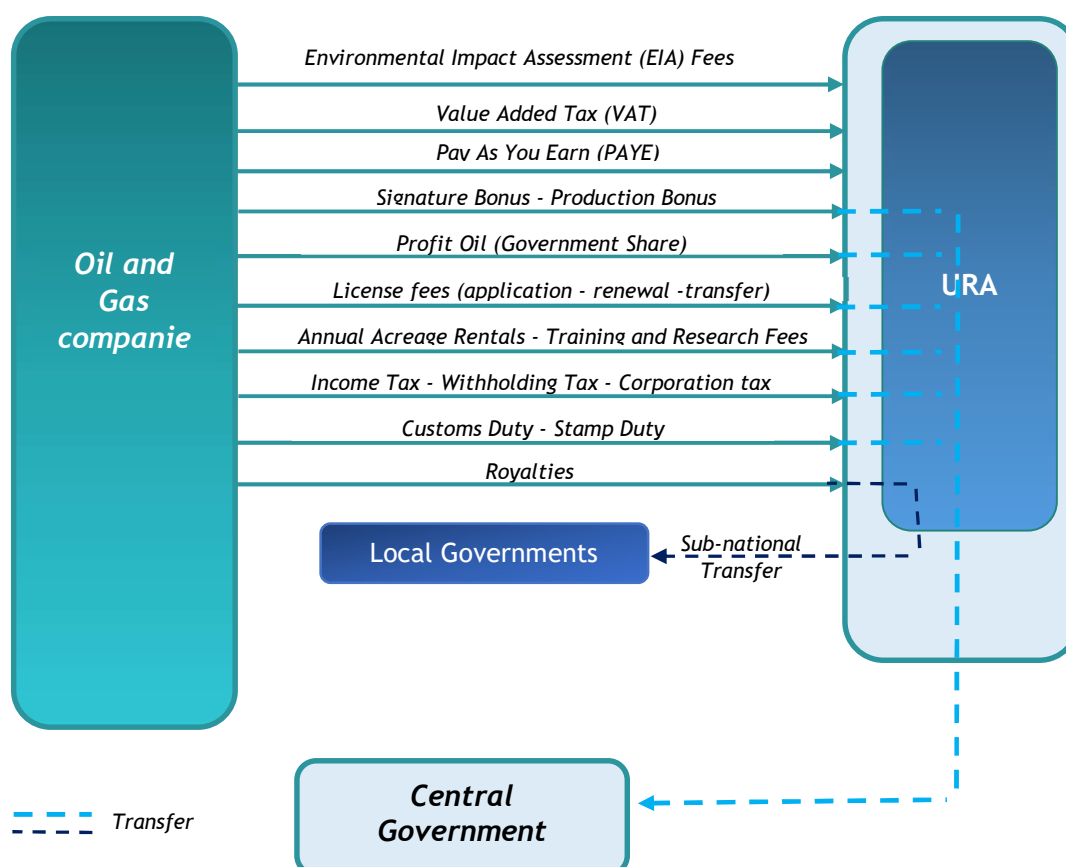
Oil and Gas companie

Environmental Impact Assessment (EIA) Fees

Value Added Tax (VAT)

Pay As You Earn (PAYE)

Signature Bonus - Production Bonus

Profit Oil (Government Share)

License fees (application - renewal -transfer)

Annual Acreage Rentals - Training and Research Fees

Income Tax - Withholding Tax - Corporation tax

Customs Duty - Stamp Duty

Royalties

URA

Local Governments

Sub-national Transfer

Central Government

Transfer